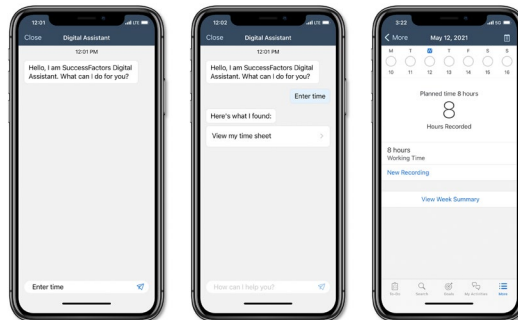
12:01 LTE

Close Digital Assistant

12:01 PM

Hello, I am SuccessFactors Digital Assistant. What can I do for you?

Enter time

12:02 LTE

Close Digital Assistant

12:01 PM

Hello, I am SuccessFactors Digital Assistant. What can I do for you?

Enter time

Here's what I found:

View my time sheet

How can I help you?

3:22 5G

More May 12, 2021

M T W T F S S

10 11 12 13 14 15 16

Planned time 8 hours

8

Hours Recorded

8 hours
Working Time

New Recording

View Week Summary

To-Do Search Goals My Activities More